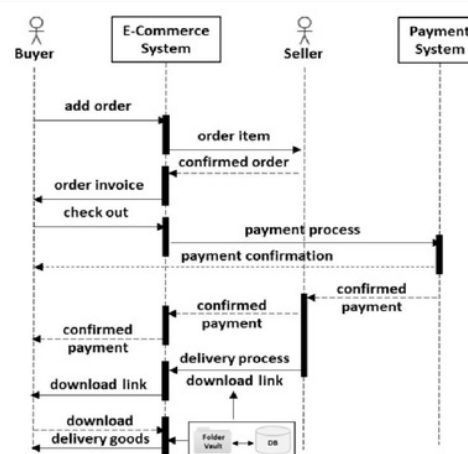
Buyer

E-Commerce System

Seller

Payment System

add order

order item

confirmed order

order invoice

check out

payment process

payment confirmation

confirmed payment

confirmed payment

confirmed payment

delivery process

download link

download link

download

delivery goods

Folder Vault

DB